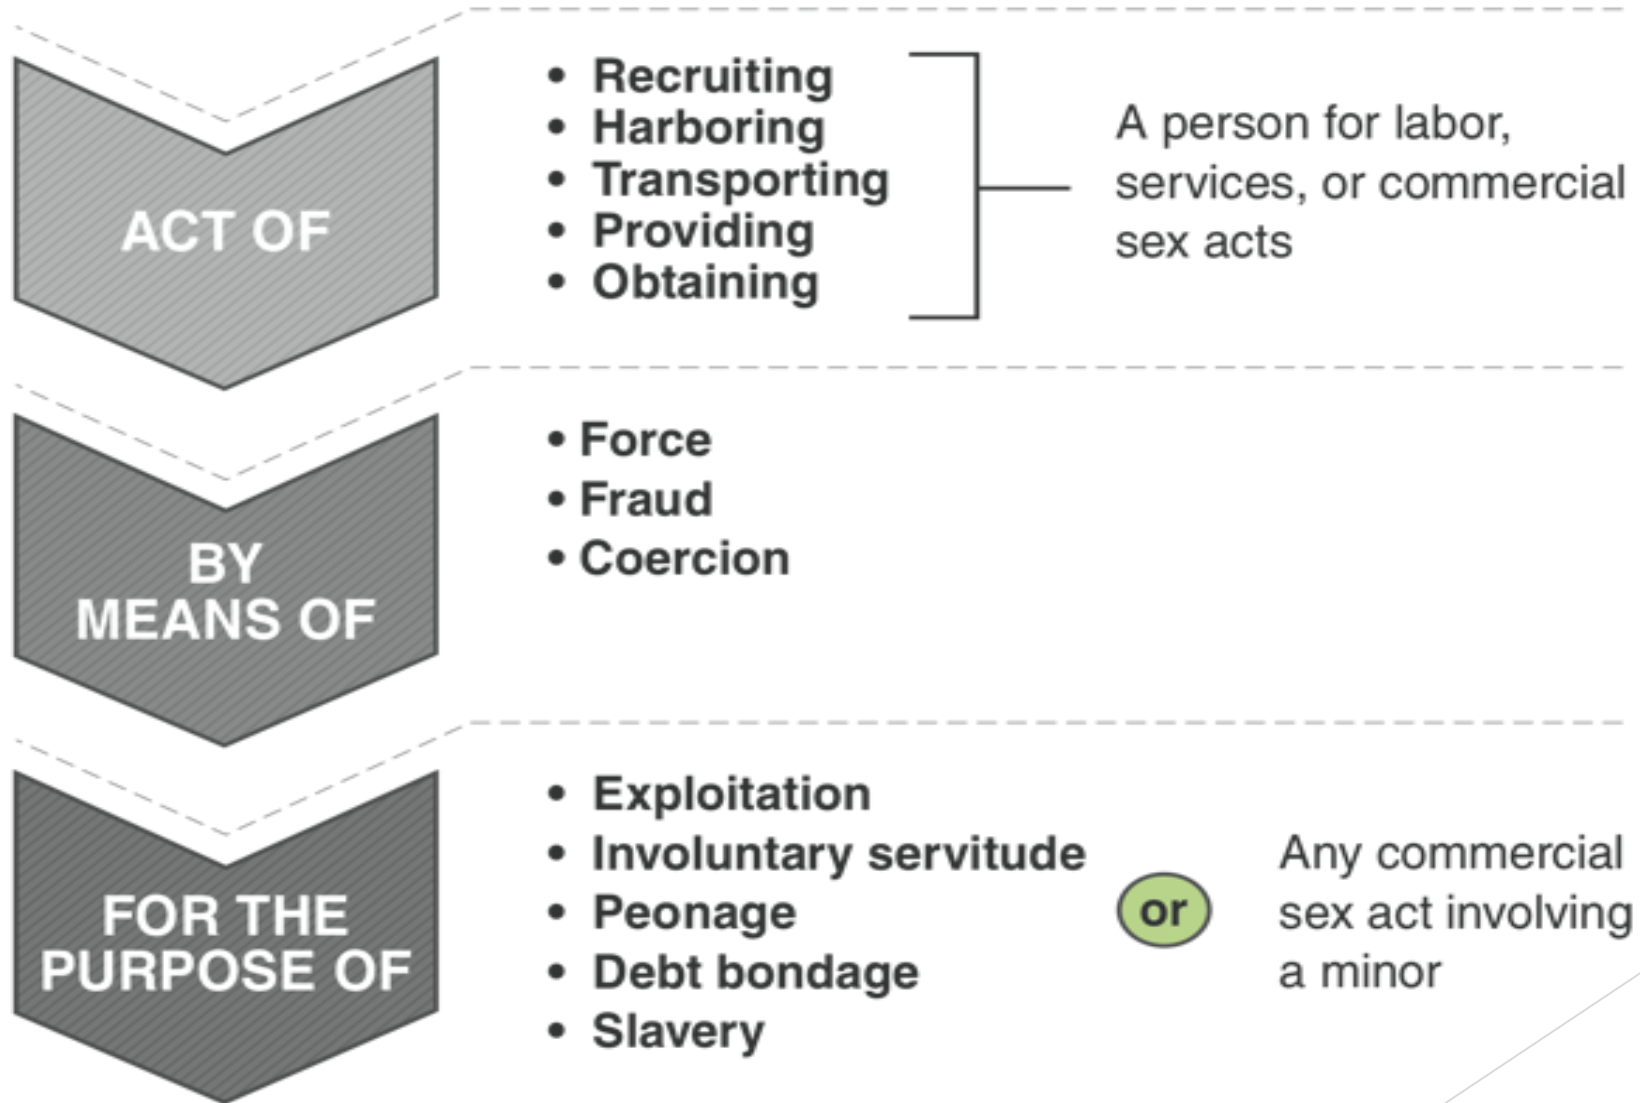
ACT OF

• Recruiting
• Harboring
• Transporting
• Providing
• Obtaining

A person for labor, services, or commercial sex acts

BY MEANS OF

• Force
• Fraud
• Coercion

FOR THE PURPOSE OF

• Exploitation
• Involuntary servitude
• Peonage
• Debt bondage
• Slavery

or

Any commercial sex act involving a minor